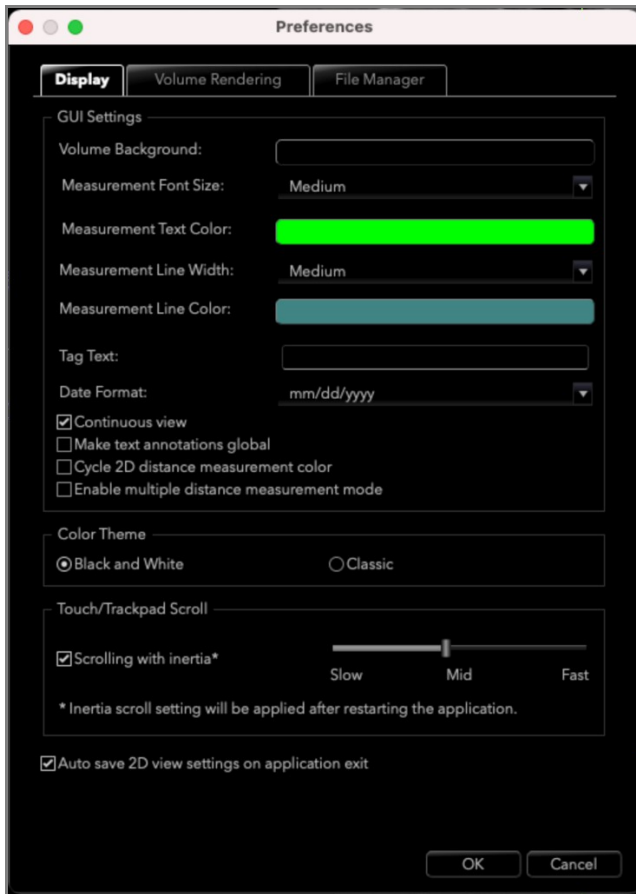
Preferences

Display | Volume Rendering | File Manager

GUI Settings

Volume Background:

Measurement Font Size: Medium

Measurement Text Color:

Measurement Line Width: Medium

Measurement Line Color:

Tag Text:

Date Format: mm/dd/yyyy

☑ Continuous view
☐ Make text annotations global
☐ Cycle 2D distance measurement color
☐ Enable multiple distance measurement mode

Color Theme

◉ Black and White ○ Classic

Touch/Trackpad Scroll

☑ Scrolling with inertia*

Slow Mid Fast

* Inertia scroll setting will be applied after restarting the application.

☑ Auto save 2D view settings on application exit

OK Cancel